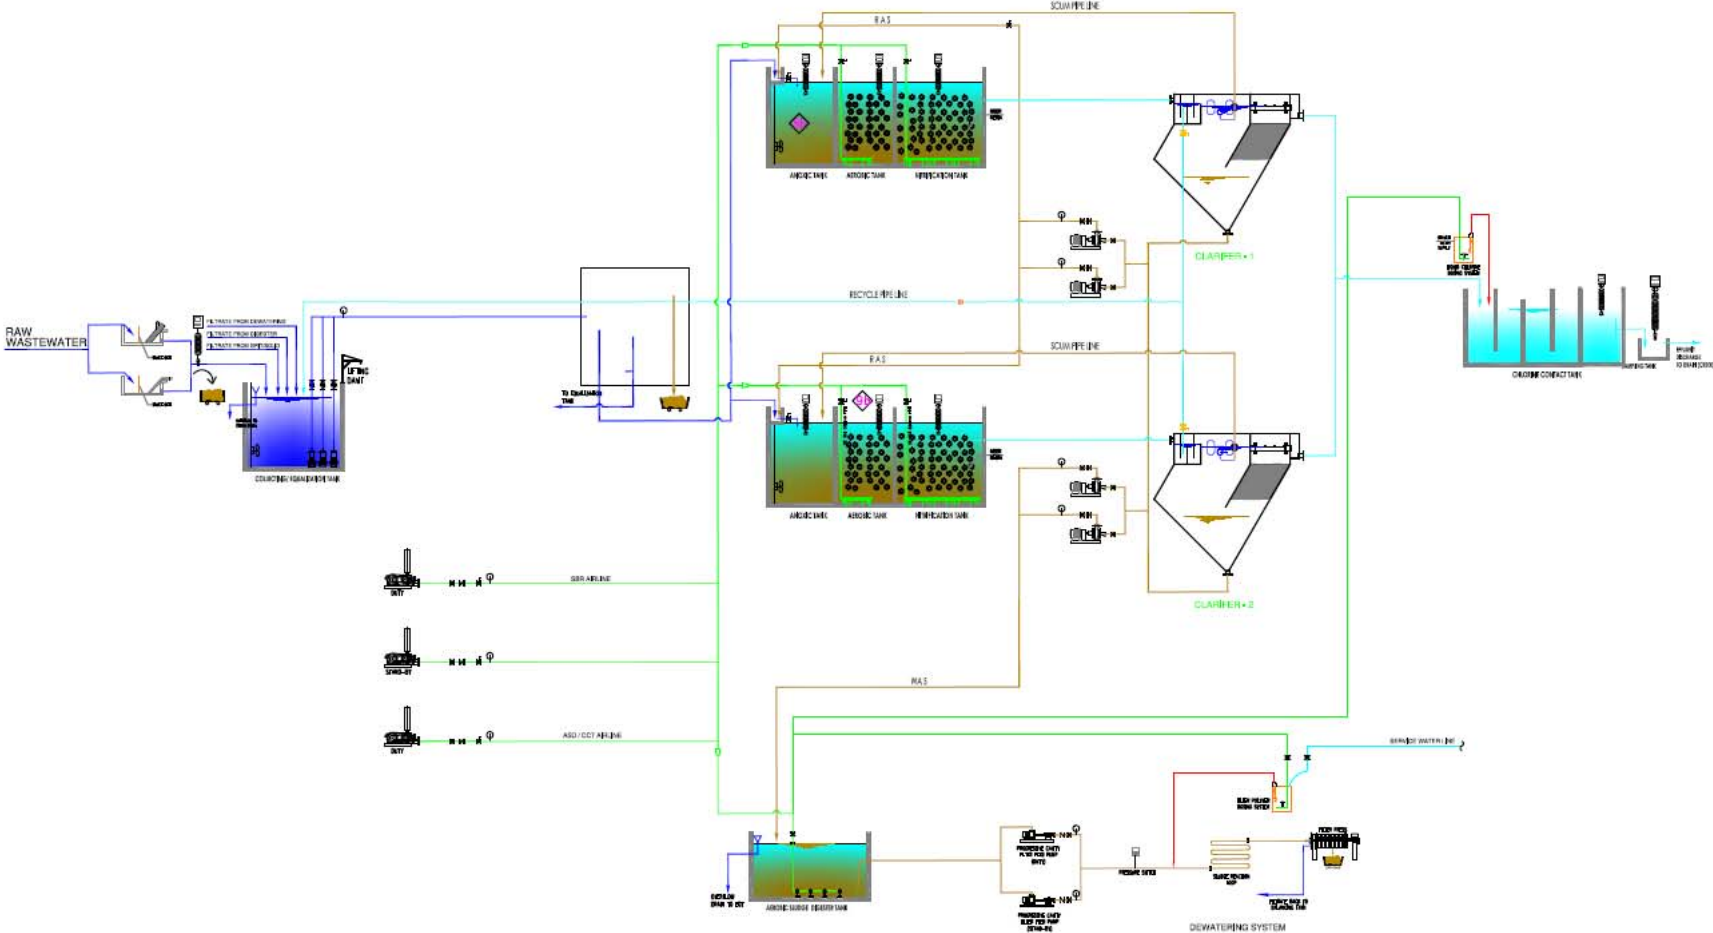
RAW WASTEWATER

FILTRATE FROM DEWATERING
FILTRATE FROM DIGESTER
FILTRATE FROM SEPTIC/SLUDGE

LIFTING DAVIT

COLLECTION / EQUALIZATION TANK

TO EQUALIZATION TANK

SCUM PIPE LINE
R.A.S

ANOXIC TANK
AEROBIC TANK
NITRIFICATION TANK

CLARIFIER - 1

RECYCLE PIPE LINE

SCUM PIPE LINE
R.A.S

ANOXIC TANK
AEROBIC TANK
NITRIFICATION TANK

CLARIFIER - 2

CHLORINE CONTACT TANK

SBR AIRLINE
DUTY
STAND-BY
ASD / CCT AIRLINE
DUTY

W.A.S

SERVICE WATER LINE

AEROBIC SLUDGE DIGESTER TANK

DEWATERING SYSTEM